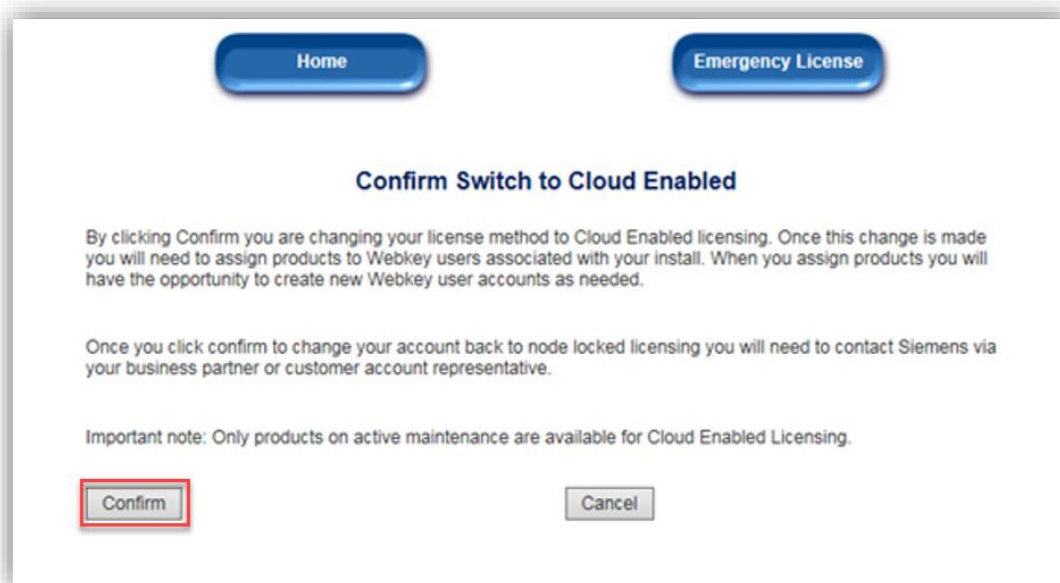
Home

Emergency License

Confirm Switch to Cloud Enabled

By clicking Confirm you are changing your license method to Cloud Enabled licensing. Once this change is made you will need to assign products to Webkey users associated with your install. When you assign products you will have the opportunity to create new Webkey user accounts as needed.

Once you click confirm to change your account back to node locked licensing you will need to contact Siemens via your business partner or customer account representative.

Important note: Only products on active maintenance are available for Cloud Enabled Licensing.

Confirm

Cancel